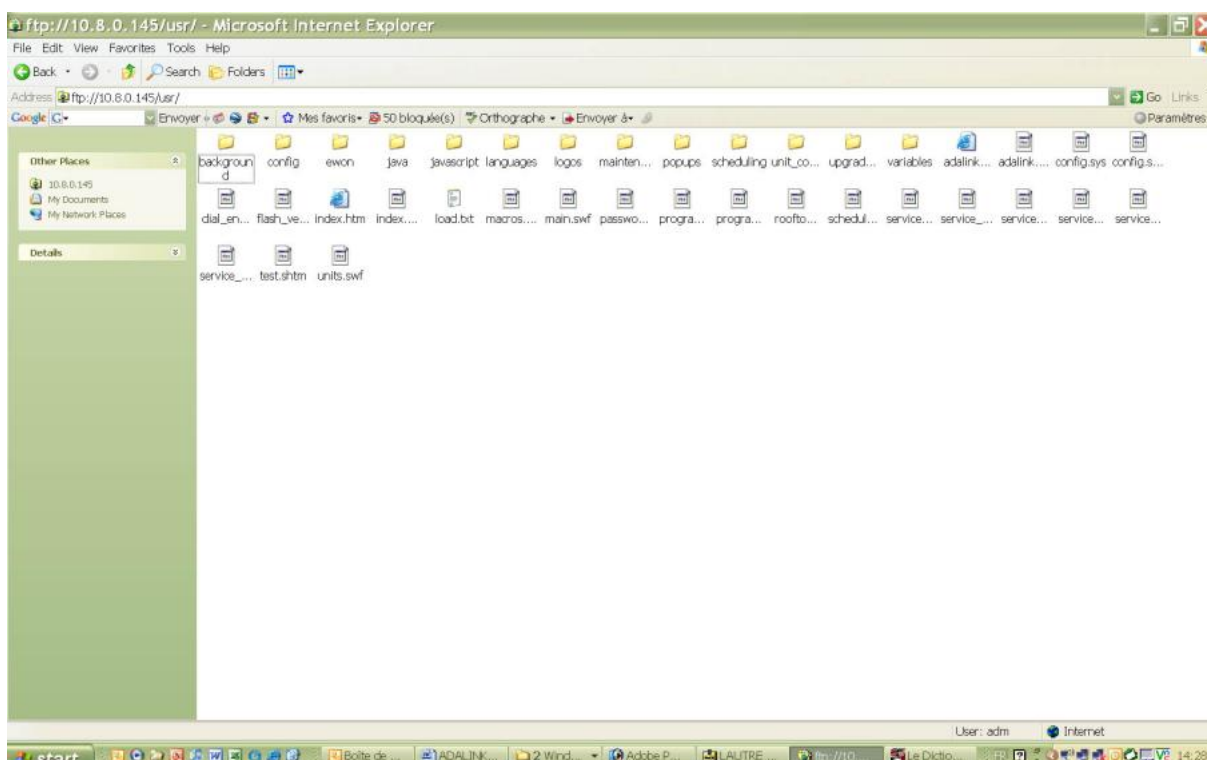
ftp://10.8.0.145/usr/ - Microsoft Internet Explorer

File Edit View Favorites Tools Help

Back Search Folders

Address ftp://10.8.0.145/usr/

Go Links

Google G- Envoyer à Mes favoris 50 bloquée(s) Orthographe Envoyer à Paramètres

Other Places

10.8.0.145
My Documents
My Network Places

Details

background
config
ewon
java
javascript
languages
logos
mainten...
popups
scheduling
unit_co...
upgrad...
variables
adalink...
adalink....
config.sys
config.s...
dial_en...
flash_ve...
index.htm
index....
load.txt
macros....
main.swf
passwo...
progra...
progra...
roofto...
schedul...
service...
service_...
service...
service...
service...
service_...
test.shtm
units.swf

User: adm
Internet

start
Boîte de ...
ADALINK...
2 Wind...
Adobe P...
LAUTRE ...
ftp://10...
Le Dictio...
FR
14:28